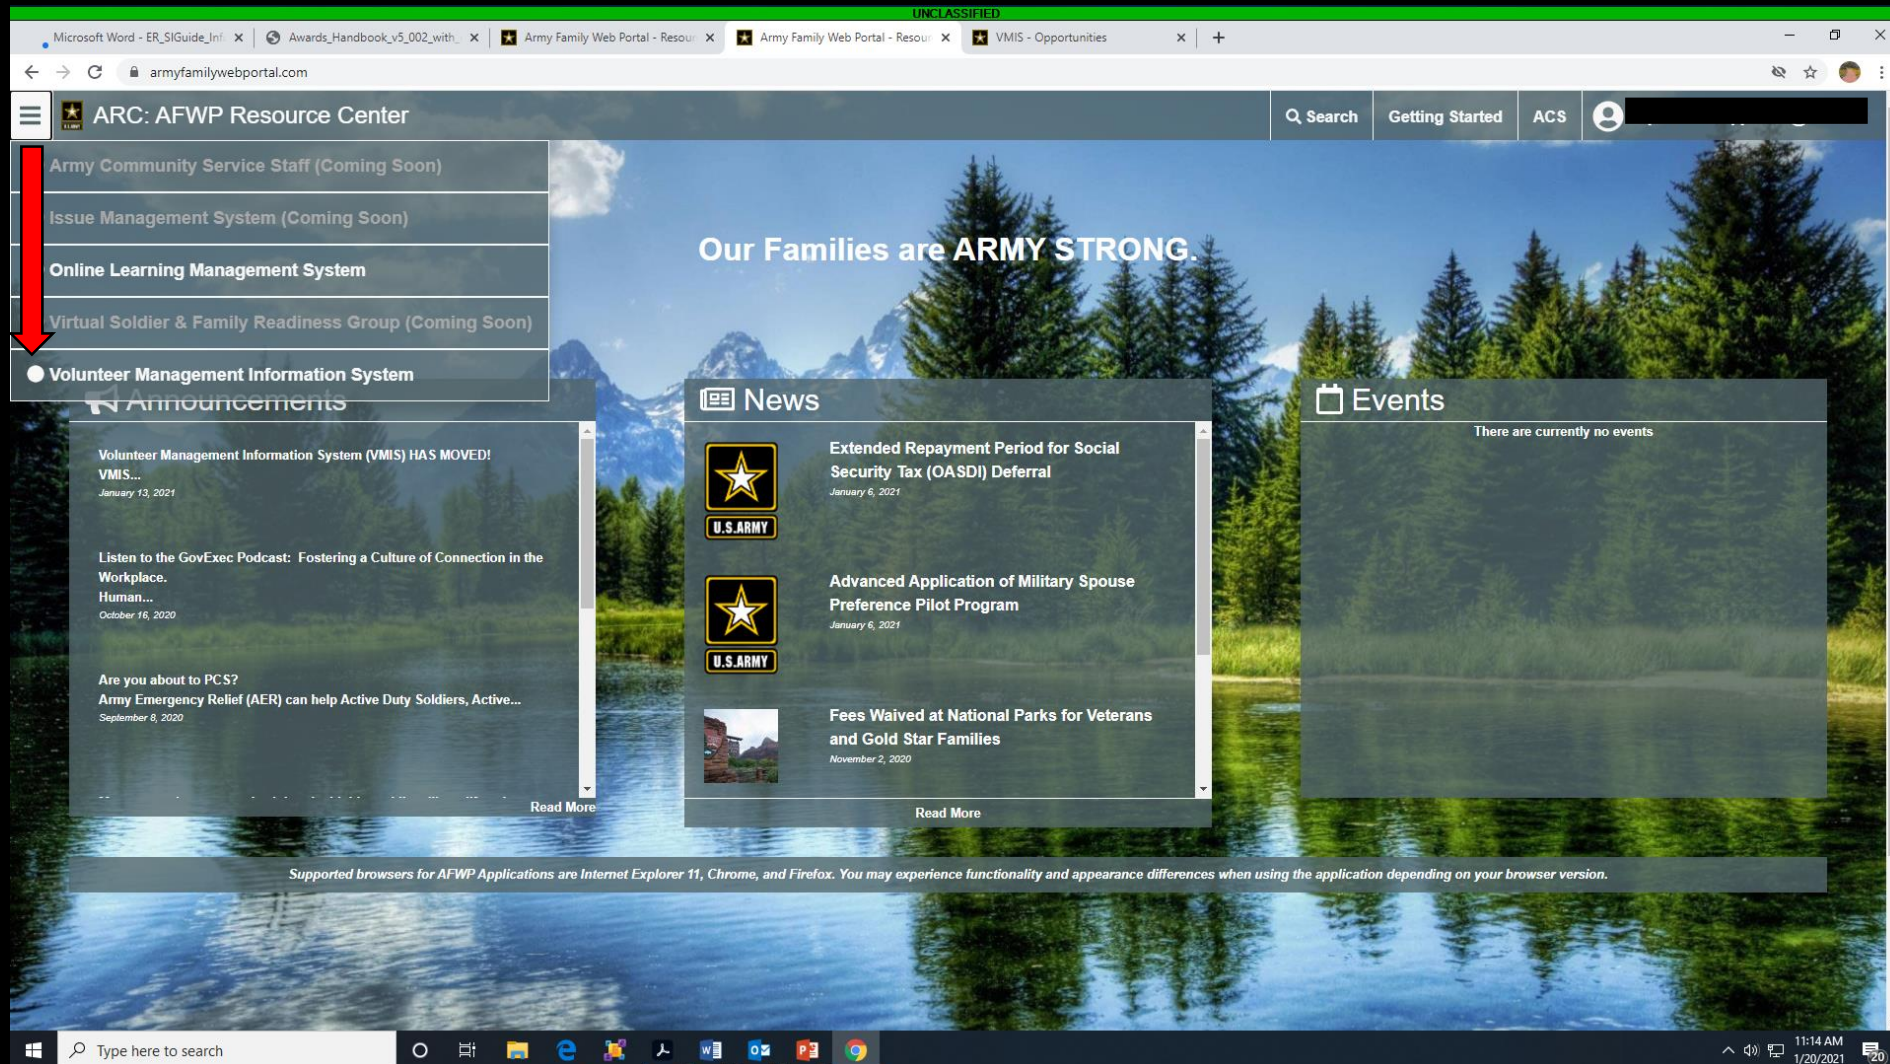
UNCLASSIFIED

Microsoft Word - ER_SIGuide_Inf | Awards_Handbook_v5_002_with_ | Army Family Web Portal - Resour | Army Family Web Portal - Resour | VMIS - Opportunities

armyfamilywebportal.com

ARC: AFWP Resource Center

Search | Getting Started | ACS

Army Community Service Staff (Coming Soon)

Issue Management System (Coming Soon)

Online Learning Management System

Virtual Soldier & Family Readiness Group (Coming Soon)

Volunteer Management Information System

Our Families are ARMY STRONG.

Announcements

Volunteer Management Information System (VMIS) HAS MOVED! VMIS...
January 13, 2021

Listen to the GovExec Podcast: Fostering a Culture of Connection in the Workplace. Human...
October 16, 2020

Are you about to PCS? Army Emergency Relief (AER) can help Active Duty Soldiers, Active...
September 8, 2020

Read More

News

U.S.ARMY

Extended Repayment Period for Social Security Tax (OASDI) Deferral
January 6, 2021

U.S.ARMY

Advanced Application of Military Spouse Preference Pilot Program
January 6, 2021

Fees Waived at National Parks for Veterans and Gold Star Families
November 2, 2020

Read More

Events

There are currently no events

Supported browsers for AFWP Applications are Internet Explorer 11, Chrome, and Firefox. You may experience functionality and appearance differences when using the application depending on your browser version.

Type here to search

11:14 AM
1/20/2021

20